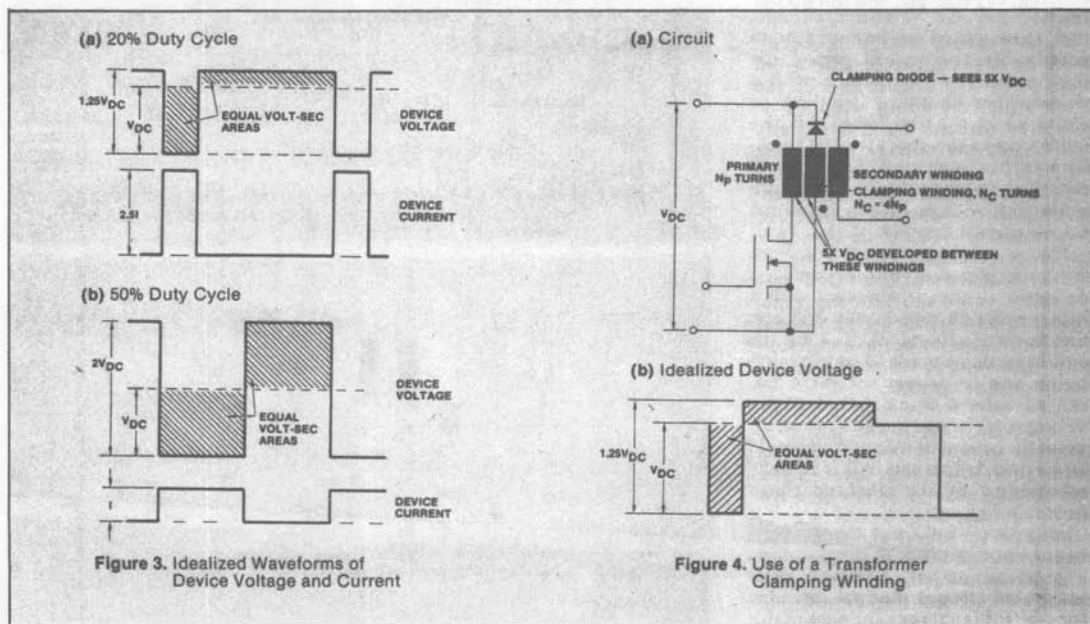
(a) 20% Duty Cycle

$1.25V_{DC}$

$V_{DC}$

EQUAL VOLT-SEC AREAS

DEVICE VOLTAGE

2.5I

DEVICE CURRENT

(b) 50% Duty Cycle

$2V_{DC}$

$V_{DC}$

DEVICE VOLTAGE

EQUAL VOLT-SEC AREAS

I

DEVICE CURRENT

Figure 3. Idealized Waveforms of Device Voltage and Current

(a) Circuit

CLAMPING DIODE — SEES 5X $V_{DC}$

$V_{DC}$

PRIMARY $N_P$ TURNS

SECONDARY WINDING

CLAMPING WINDING, $N_C$ TURNS

$N_C = 4N_P$

5X $V_{DC}$ DEVELOPED BETWEEN THESE WINDINGS

(b) Idealized Device Voltage

$1.25V_{DC}$

$V_{DC}$

EQUAL VOLT-SEC AREAS

Figure 4. Use of a Transformer Clamping Winding